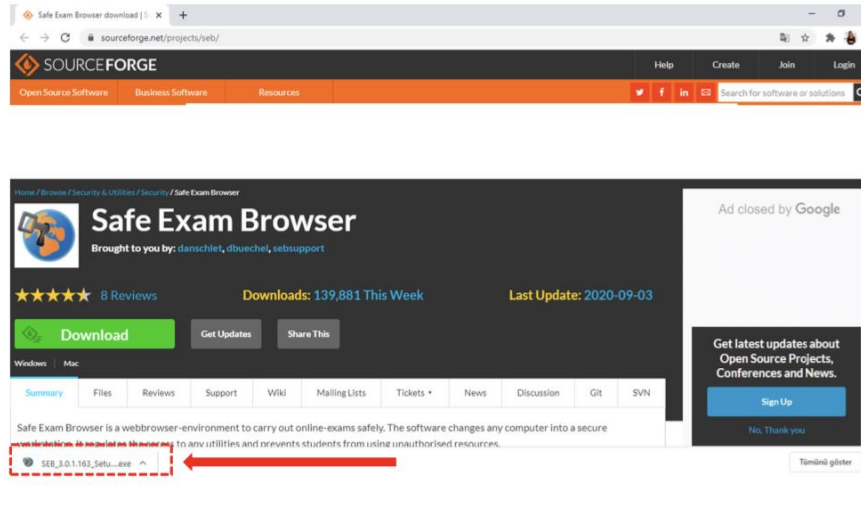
Safe Exam Browser download | S ×
+
sourceforge.net/projects/seb/

SOURCEFORGE
Help Create Join Login
Open Source Software Business Software Resources
Search for software or solutions

Home / Browse / Security & Utilities / Security / Safe Exam Browser

Safe Exam Browser
Brought to you by: danschlet, dbuechel, sebsupport

★★★★★ 8 Reviews
Downloads: 139,881 This Week
Last Update: 2020-09-03

Download
Get Updates
Share This

Windows Mac

| Summary | Files | Reviews | Support | Wiki | Mailing Lists | Tickets ▾ | News | Discussion | Git | SVN |
|---|---|---|---|---|---|---|---|---|---|---|

Safe Exam Browser is a webbrowser-environment to carry out online-exams safely. The software changes any computer into a secure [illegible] to any utilities and prevents students from using unauthorised resources.

Ad closed by Google

Get latest updates about Open Source Projects, Conferences and News.
Sign Up
No, Thank you

SEB_3.0.1.163_Setu....exe ^
Tümünü göster